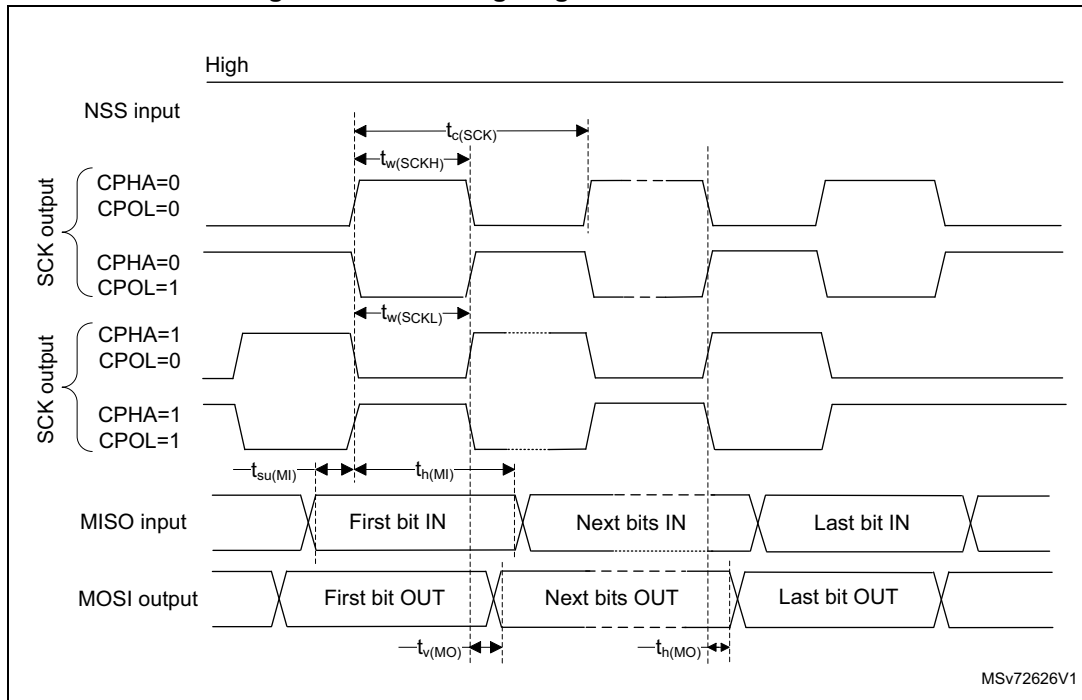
High

NSS input

$t_{c(SCK)}$

$t_{w(SCKH)}$

SCK output

CPHA=0
CPOL=0

CPHA=0
CPOL=1

$t_{w(SCKL)}$

SCK output

CPHA=1
CPOL=0

CPHA=1
CPOL=1

$t_{su(MI)}$

$t_{h(MI)}$

MISO input

First bit IN

Next bits IN

Last bit IN

MOSI output

First bit OUT

Next bits OUT

Last bit OUT

$t_{v(MO)}$

$t_{h(MO)}$

MSv72626V1